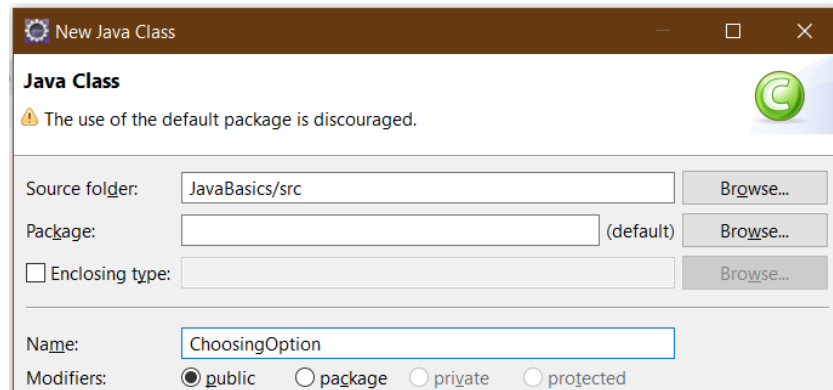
New Java Class

Java Class

The use of the default package is discouraged.

Source folder: JavaBasics/src Browse...

Package: (default) Browse...

Enclosing type: Browse...

Name: ChoosingOption

Modifiers: public package private protected